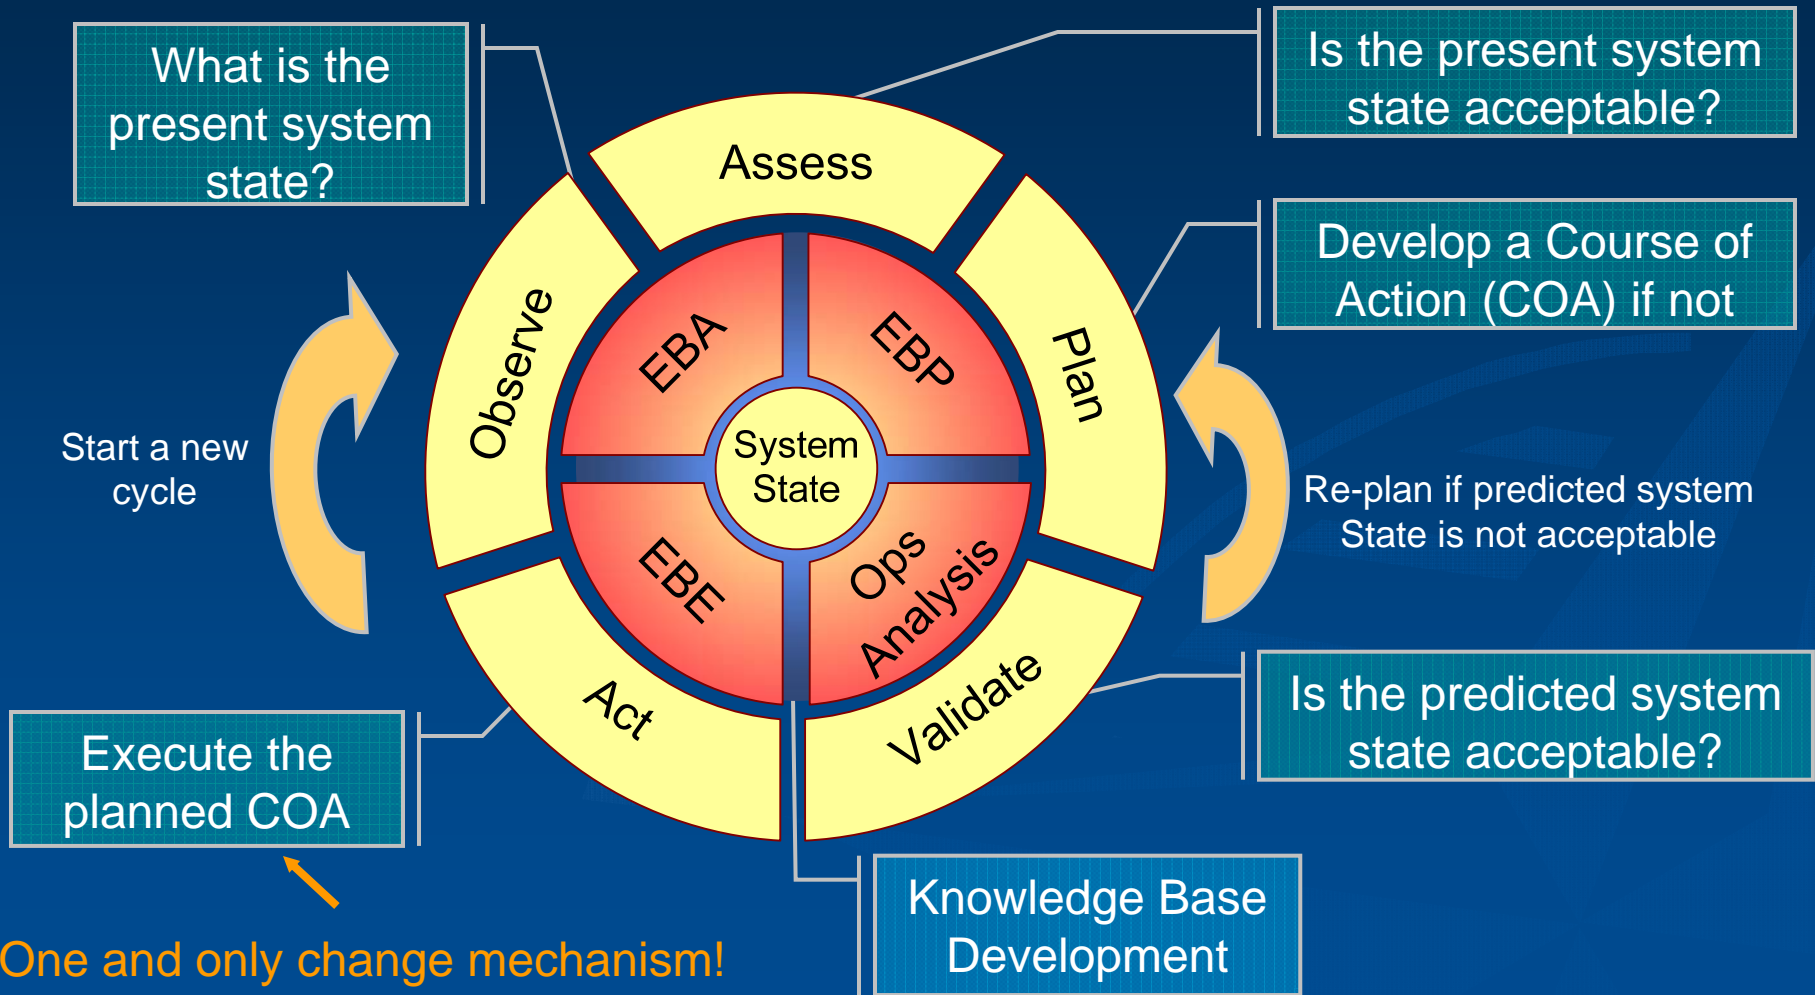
What is the present system state?

Is the present system state acceptable?

Assess

Observe

Plan

EBA

EBP

System State

EBE

Ops Analysis

Start a new cycle

Develop a Course of Action (COA) if not

Re-plan if predicted system State is not acceptable

Act

Validate

Is the predicted system state acceptable?

Execute the planned COA

Knowledge Base Development

One and only change mechanism!